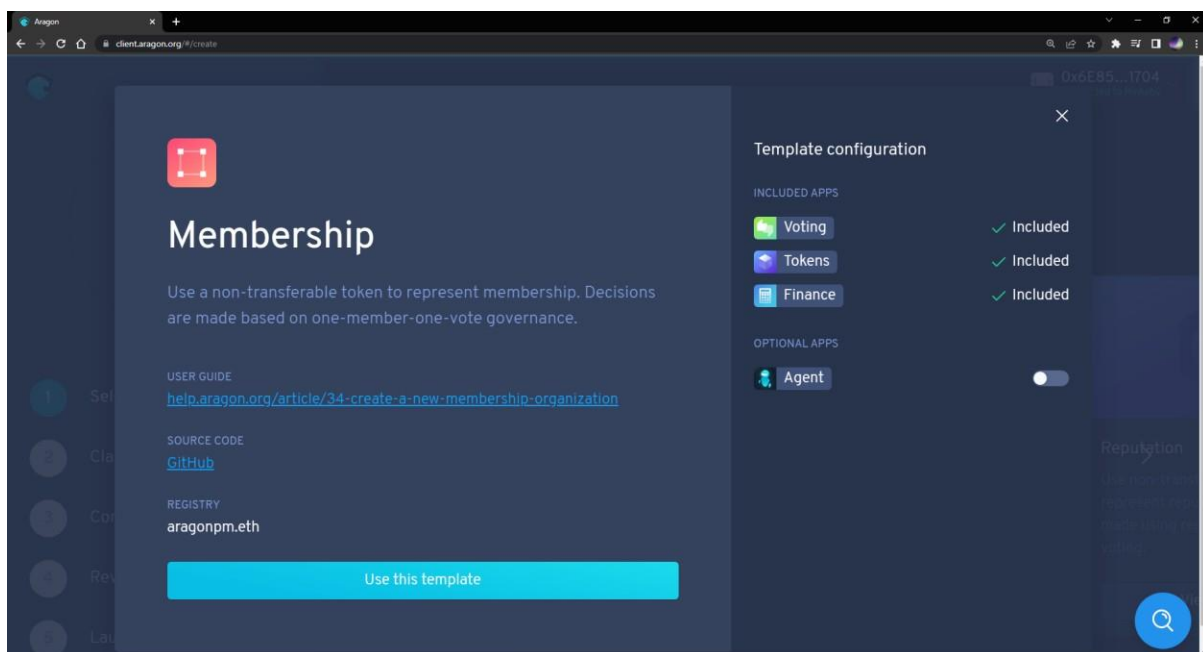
Aragon
client.aragon.org/#/create

0x6E85...1704

Membership

Use a non-transferable token to represent membership. Decisions are made based on one-member-one-vote governance.

USER GUIDE
help.aragon.org/article/34-create-a-new-membership-organization

SOURCE CODE
GitHub

REGISTRY
aragonpm.eth

Use this template

Template configuration

INCLUDED APPS
Voting ✓ Included
Tokens ✓ Included
Finance ✓ Included

OPTIONAL APPS
Agent

1 Sel
2 Cla
3 Co
4 Rev
5 Lau

Reputation